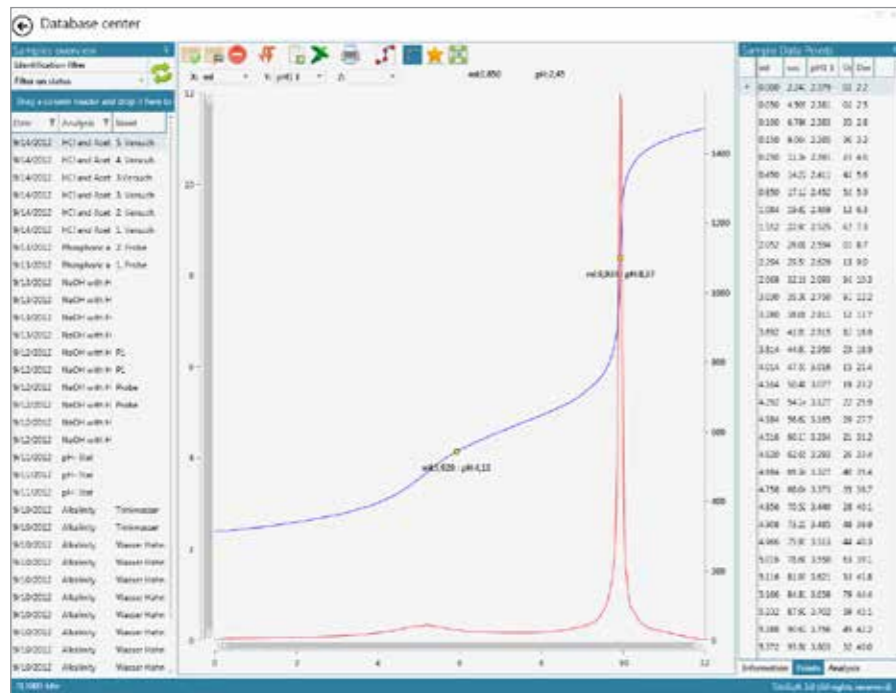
Database center

Samples overview
Identification filter
Filter on status

Drag a column header and drop it here to

| Date | Analysis | Sample |
|---|---|---|
| 9/14/2012 | HCl and Acet | 5. Versuch |
| 9/14/2012 | HCl and Acet | 4. Versuch |
| 9/14/2012 | HCl and Acet | 3.Versuch |
| 9/14/2012 | HCl and Acet | 3. Versuch |
| 9/14/2012 | HCl and Acet | 2. Versuch |
| 9/14/2012 | HCl and Acet | 1. Versuch |
| 9/13/2012 | Phosphoric a | 2. Probe |
| 9/13/2012 | Phosphoric a | 1. Probe |
| 9/13/2012 | NaOH with H | |
| 9/13/2012 | NaOH with H | |
| 9/13/2012 | NaOH with H | |
| 9/13/2012 | NaOH with H | |
| 9/12/2012 | NaOH with H | P1 |
| 9/12/2012 | NaOH with H | P1 |
| 9/12/2012 | NaOH with H | Probe |
| 9/12/2012 | NaOH with H | Probe |
| 9/12/2012 | NaOH with H | |
| 9/12/2012 | NaOH with H | |
| 9/11/2012 | pH - Stat | |
| 9/11/2012 | pH - Stat | |
| 9/11/2012 | pH - Stat | |
| 9/10/2012 | Alkalinity | Trinkwasser |
| 9/10/2012 | Alkalinity | Trinkwasser |
| 9/10/2012 | Alkalinity | Wasser Hahn |
| 9/10/2012 | Alkalinity | Wasser Hahn |
| 9/10/2012 | Alkalinity | Wasser Hahn |
| 9/10/2012 | Alkalinity | Wasser Hahn |
| 9/10/2012 | Alkalinity | Wasser Hahn |
| 9/10/2012 | Alkalinity | Wasser Hahn |
| 9/10/2012 | Alkalinity | Wasser Hahn |
| 9/10/2012 | Alkalinity | Wasser Hahn |

X: ml Y: pH1 1 Z: ml 0.850 pH 2.45

ml 5.920 ; pH 4.12
ml 9.900 ; pH 8.17

0 2 4 6 8 10 12
0 2 4 6 8 10 12
200 400 600 800 1000 1200 1400

Sample Data Points

| ml | sec | pH1 1 | Ut | Der |
|---|---|---|---|---|
| 0.000 | 2.24 | 2.379 | 32 | 2.2 |
| 0.050 | 4.98 | 2.381 | 32 | 2.5 |
| 0.100 | 6.78 | 2.383 | 35 | 2.8 |
| 0.150 | 8.00 | 2.385 | 36 | 3.2 |
| 0.250 | 11.3 | 2.391 | 35 | 4.6 |
| 0.450 | 14.3 | 2.411 | 42 | 5.6 |
| 0.850 | 17.2 | 2.450 | 51 | 5.9 |
| 1.084 | 19.6 | 2.469 | 12 | 6.3 |
| 1.552 | 22.6 | 2.525 | 47 | 7.3 |
| 2.052 | 26.0 | 2.594 | 11 | 8.7 |
| 2.264 | 29.5 | 2.629 | 13 | 9.0 |
| 2.608 | 32.1 | 2.680 | 16 | 10.3 |
| 3.020 | 35.3 | 2.750 | 16 | 12.2 |
| 3.280 | 38.8 | 2.811 | 12 | 13.7 |
| 3.592 | 41.9 | 2.915 | 12 | 16.6 |
| 3.814 | 44.8 | 2.980 | 23 | 18.9 |
| 4.014 | 47.5 | 3.018 | 13 | 21.4 |
| 4.164 | 50.4 | 3.077 | 19 | 23.2 |
| 4.292 | 54.1 | 3.127 | 22 | 25.9 |
| 4.384 | 56.6 | 3.185 | 28 | 27.7 |
| 4.516 | 60.1 | 3.224 | 21 | 31.2 |
| 4.620 | 62.0 | 3.260 | 26 | 33.4 |
| 4.664 | 65.3 | 3.327 | 40 | 35.4 |
| 4.756 | 68.0 | 3.373 | 35 | 36.7 |
| 4.856 | 70.5 | 3.446 | 28 | 40.1 |
| 4.908 | 73.2 | 3.485 | 48 | 39.8 |
| 4.966 | 75.8 | 3.511 | 44 | 40.3 |
| 5.016 | 78.6 | 3.550 | 53 | 39.1 |
| 5.116 | 81.0 | 3.621 | 52 | 41.8 |
| 5.166 | 84.0 | 3.658 | 79 | 40.4 |
| 5.232 | 87.9 | 3.702 | 38 | 42.1 |
| 5.288 | 90.6 | 3.756 | 49 | 42.2 |
| 5.372 | 93.9 | 3.803 | 32 | 40.0 |

Information Points Analysis

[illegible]
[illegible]